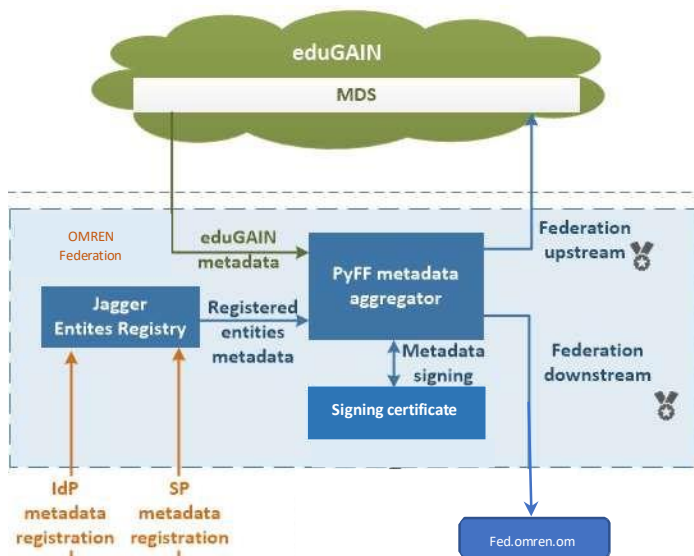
eduGAIN

MDS

OMREN Federation

eduGAIN metadata

PyFF metadata aggregator

Federation upstream

Jagger Entites Registry

Registered entities metadata

Metadata signing

Federation downstream

Signing certificate

IdP metadata registration

SP metadata registration

Fed.omren.om